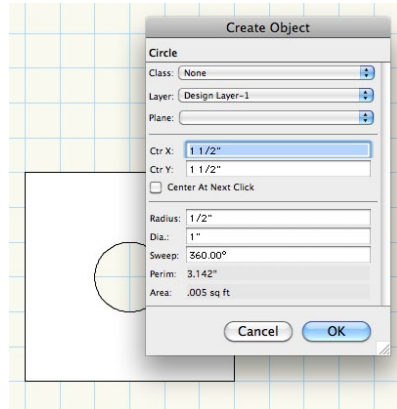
Create Object

Circle

Class: None

Layer: Design Layer-1

Plane:

Ctr X: 1 1/2"

Ctr Y: 1 1/2"

Center At Next Click

Radius: 1/2"

Dia.: 1"

Sweep: 360.00°

Perim: 3.142"

Area: .005 sq ft

Cancel

OK